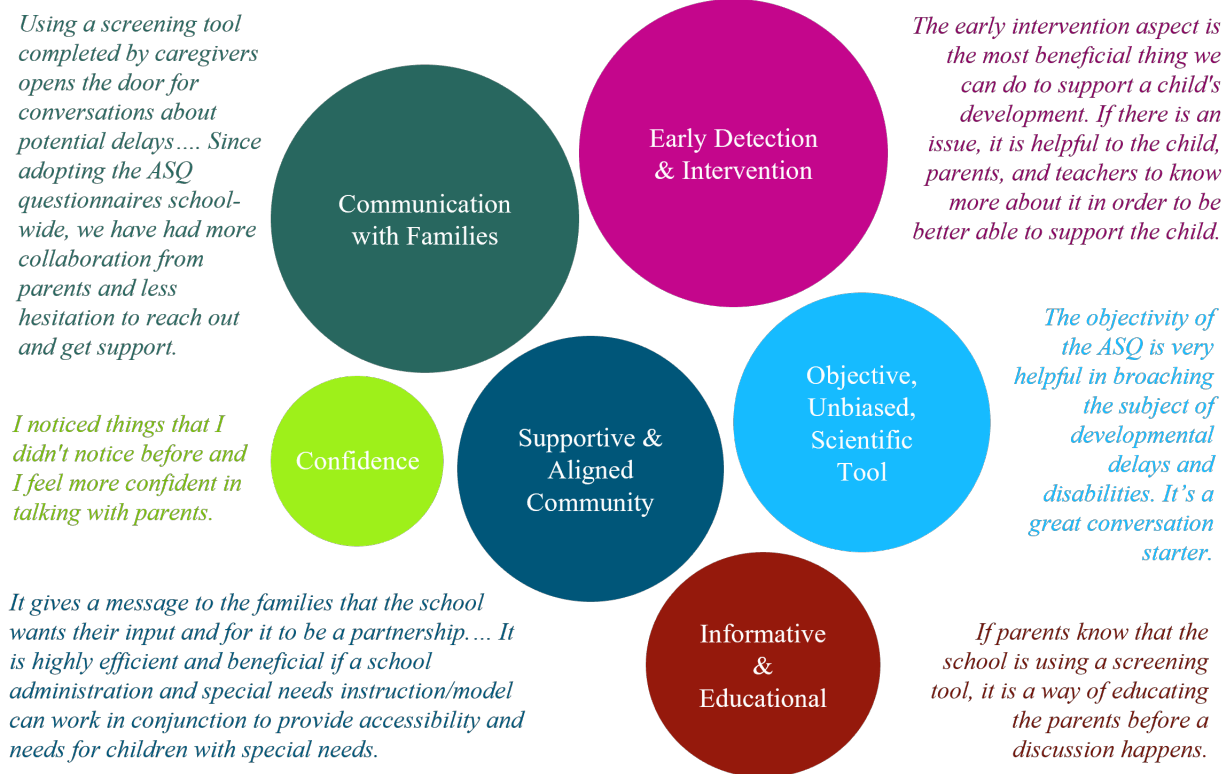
Using a screening tool completed by caregivers opens the door for conversations about potential delays…. Since adopting the ASQ questionnaires school-wide, we have had more collaboration from parents and less hesitation to reach out and get support.

Communication with Families

Early Detection & Intervention

The early intervention aspect is the most beneficial thing we can do to support a child's development. If there is an issue, it is helpful to the child, parents, and teachers to know more about it in order to be better able to support the child.

I noticed things that I didn't notice before and I feel more confident in talking with parents.

Confidence

Supportive & Aligned Community

Objective, Unbiased, Scientific Tool

The objectivity of the ASQ is very helpful in broaching the subject of developmental delays and disabilities. It's a great conversation starter.

It gives a message to the families that the school wants their input and for it to be a partnership.… It is highly efficient and beneficial if a school administration and special needs instruction/model can work in conjunction to provide accessibility and needs for children with special needs.

Informative & Educational

If parents know that the school is using a screening tool, it is a way of educating the parents before a discussion happens.